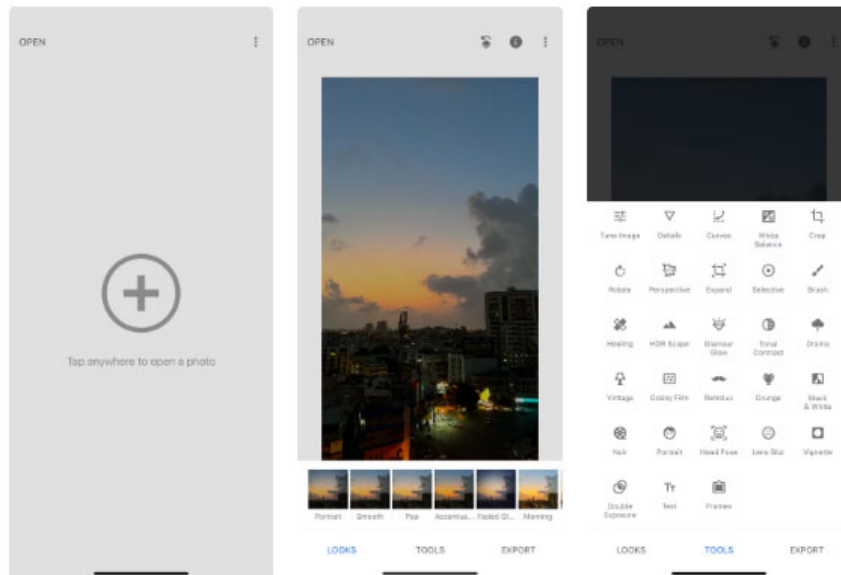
OPEN

Tap anywhere to open a photo

OPEN

Portrait Smooth Pop Accentua... Faded Gl... Morning

LOOKS TOOLS EXPORT

OPEN

Tune Image Details Curves White Balance Crop

Rotate Perspective Expand Selective Brush

Healing HDR Scape Glamour Glow Tonal Contrast Drama

Vintage Grainy Film Retrolux Grunge Black & White

Noir Portrait Head Pose Lens Blur Vignette

Double Exposure Text Frames

LOOKS TOOLS EXPORT